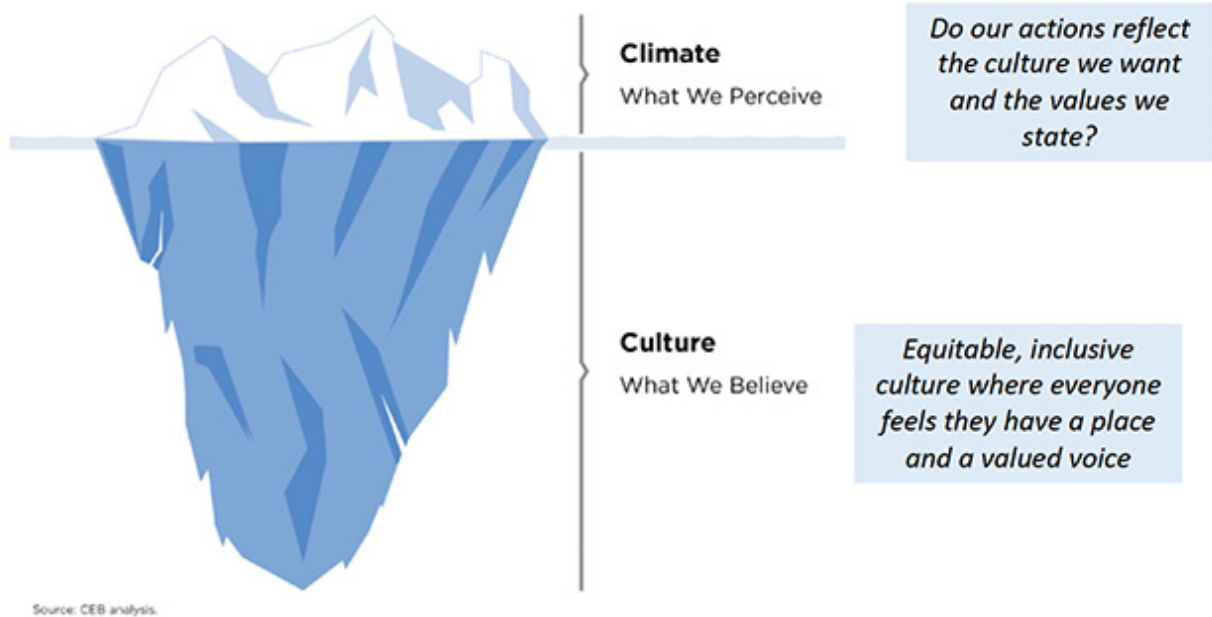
Climate
What We Perceive

Do our actions reflect the culture we want and the values we state?

Culture
What We Believe

Equitable, inclusive culture where everyone feels they have a place and a valued voice

Source: CEB analysis.